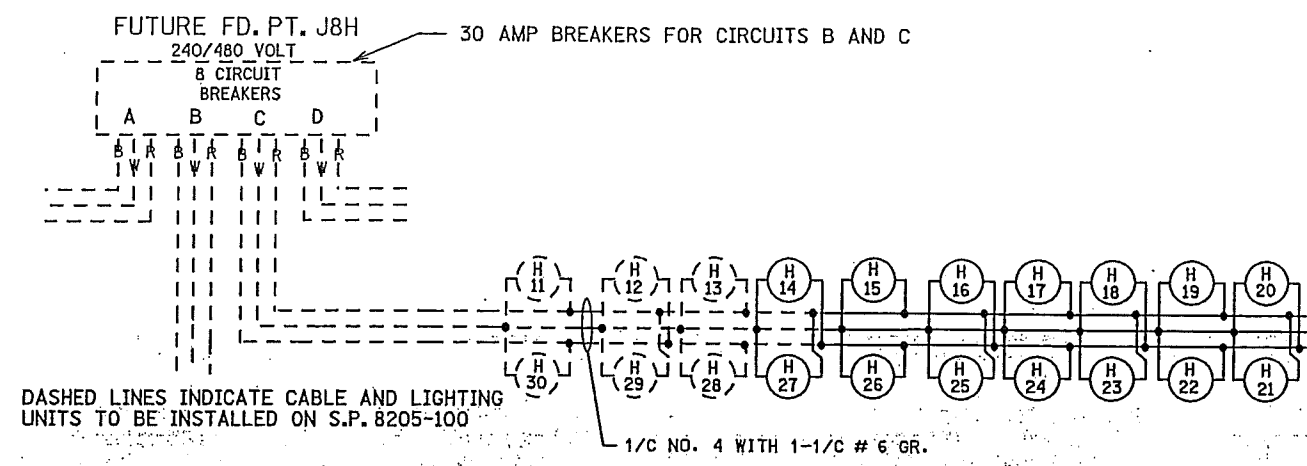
FUTURE FD. PT. J8H
240/480 VOLT
8 CIRCUIT BREAKERS
A B C D

30 AMP BREAKERS FOR CIRCUITS B AND C

B W R B W R B W R B W R

H 11
H 12
H 13
H 14
H 15
H 16
H 17
H 18
H 19
H 20
H 30
H 29
H 28
H 27
H 26
H 25
H 24
H 23
H 22
H 21

DASHED LINES INDICATE CABLE AND LIGHTING UNITS TO BE INSTALLED ON S.P. 8205-100

1/C NO. 4 WITH 1-1/C # 6 GR.